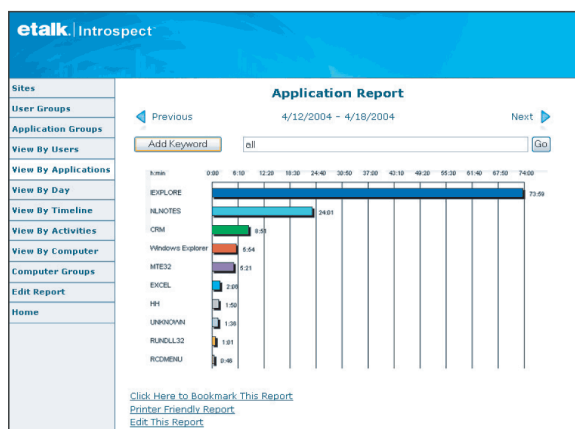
etalk. | Introspect

Sites
User Groups
Application Groups
View By Users
View By Applications
View By Day
View By Timeline
View By Activities
View By Computer
Computer Groups
Edit Report
Home

Application Report

Previous 4/12/2004 - 4/18/2004 Next

Add Keyword all Go

h:min 0:00 6:10 12:20 18:30 24:40 30:50 37:00 43:10 49:20 55:30 61:40 67:50 74:00

IEXPLORE 73:59
NLNOTES 24:01
CRM 8:53
Windows Explorer 5:54
MTE32 5:21
EXCEL 2:09
HH 1:50
UNKNOWN 1:36
RUNDLL32 1:01
RCDMENU 0:46

Click Here to Bookmark This Report
Printer Friendly Report
Edit This Report